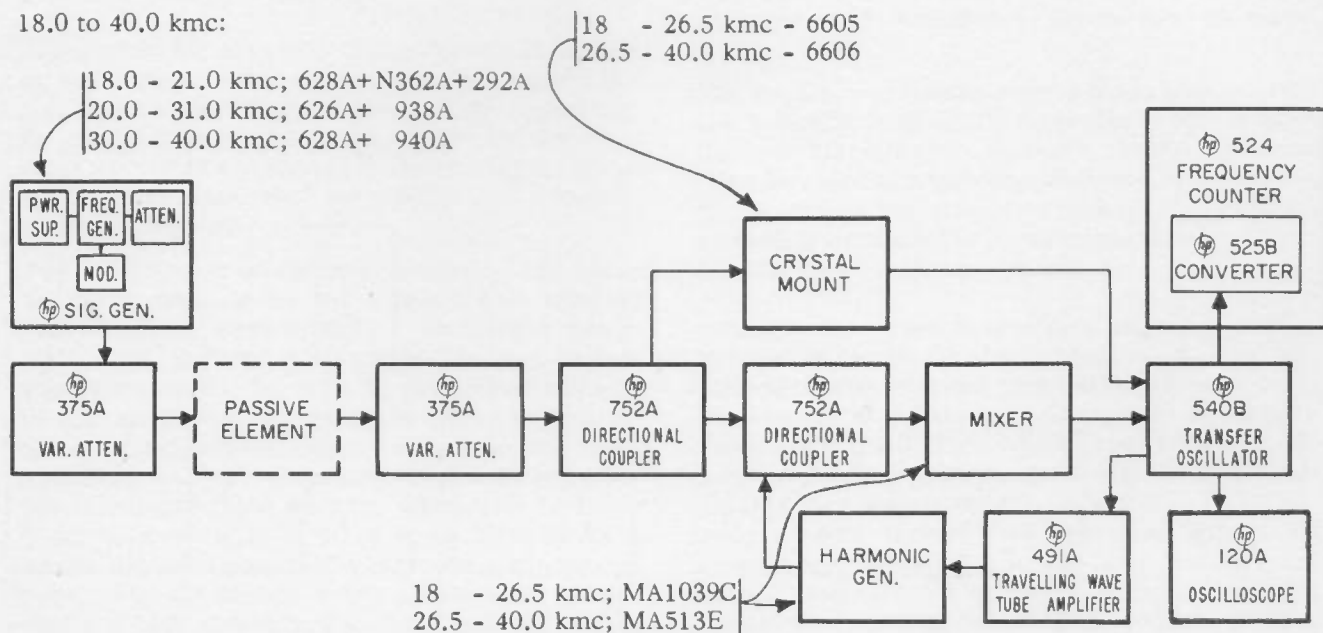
18.0 to 40.0 kmc:

18.0 - 21.0 kmc; 628A+N362A+292A
20.0 - 31.0 kmc; 626A+ 938A
30.0 - 40.0 kmc; 628A+ 940A

18 - 26.5 kmc - 6605
26.5 - 40.0 kmc - 6606

PWR. SUP.
FREQ. GEN.
ATTEN.
MOD.
hp SIG. GEN.

hp 524 FREQUENCY COUNTER
hp 525B CONVERTER

CRYSTAL MOUNT

hp 375A VAR. ATTEN.

PASSIVE ELEMENT

hp 375A VAR. ATTEN.

hp 752A DIRECTIONAL COUPLER

hp 752A DIRECTIONAL COUPLER

MIXER

hp 540B TRANSFER OSCILLATOR

HARMONIC GEN.

hp 491A TRAVELLING WAVE TUBE AMPLIFIER

hp 120A OSCILLOSCOPE

18 - 26.5 kmc; MA1039C
26.5 - 40.0 kmc; MA513E